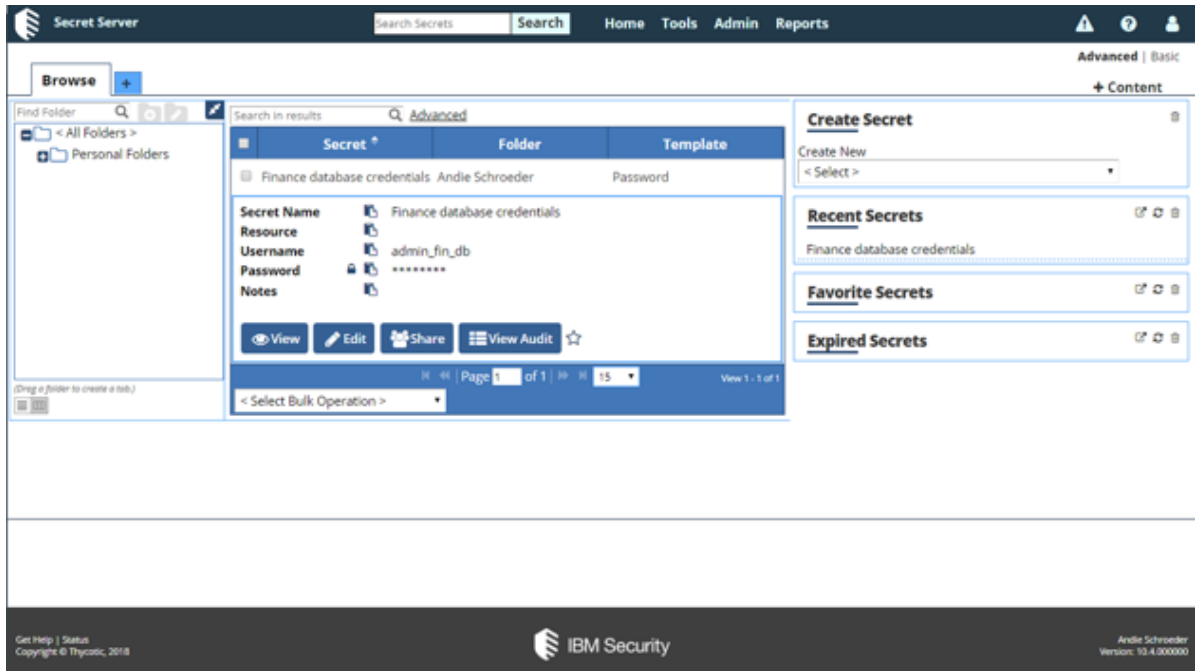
Secret Server

Search Secrets Search

Home Tools Admin Reports

Advanced | Basic

Browse +

+ Content

Find Folder

< All Folders >

Personal Folders

(Drag a folder to create a tab.)

Search in results Advanced

| Secret | Folder | Template |
|---|---|---|
| Finance database credentials | Andie Schroeder | Password |

Secret Name Finance database credentials
Resource
Username admin_fin_db
Password ********
Notes

View Edit Share View Audit

Page 1 of 1 15

View 1 - 1 of 1

< Select Bulk Operation >

Create Secret

Create New

< Select >

Recent Secrets

Finance database credentials

Favorite Secrets

Expired Secrets

Get Help | Status
Copyright © Thycotic, 2018

IBM Security

Andie Schroeder
Version: 10.4.000000